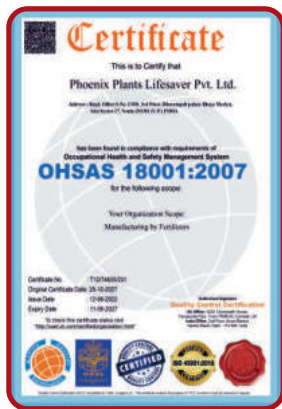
Certificate

This is to Certify that

Phoenix Plants Lifesaver Pvt. Ltd.

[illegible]

has been found in compliance with requirements of

Occupational Health and Safety Management System

OHSAS 18001:2007

for the following scope:

Your Organization Scope:
Manufacturing by Fertilizers

Certificate No. : T107/4605/2301
Original Certificate Date : 25-10-2007
Issue Date : 12-06-2022
Expiry Date : 11-06-2027

To check this certificate status visit
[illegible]

Authorized Signatory
Quality Control Certification
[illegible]

CERTIFIED

ISO 45001:2018

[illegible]